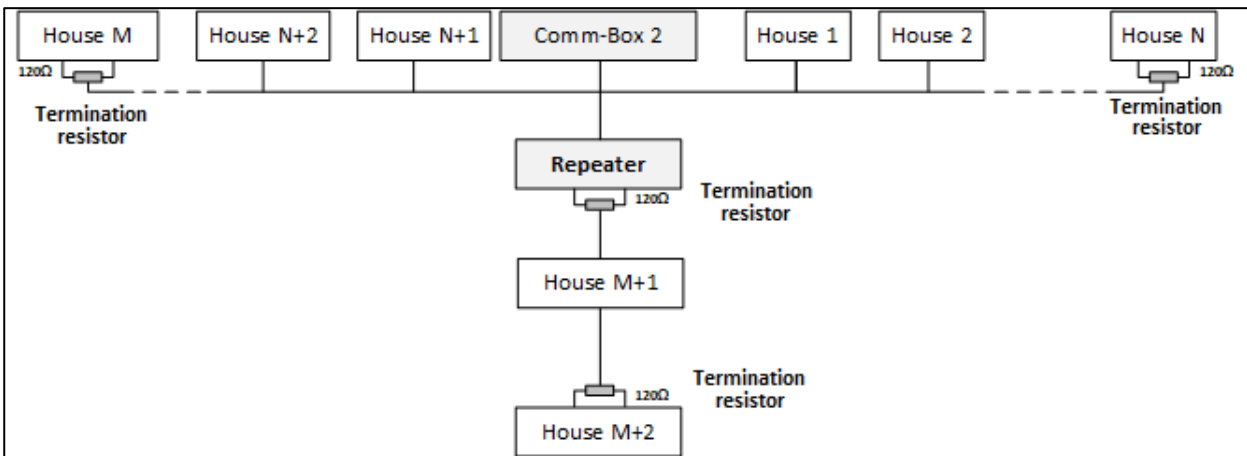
House M

House N+2

House N+1

Comm-Box 2

House 1

House 2

House N

120Ω

Termination resistor

120Ω

Termination resistor

Repeater

120Ω

Termination resistor

House M+1

120Ω

Termination resistor

House M+2